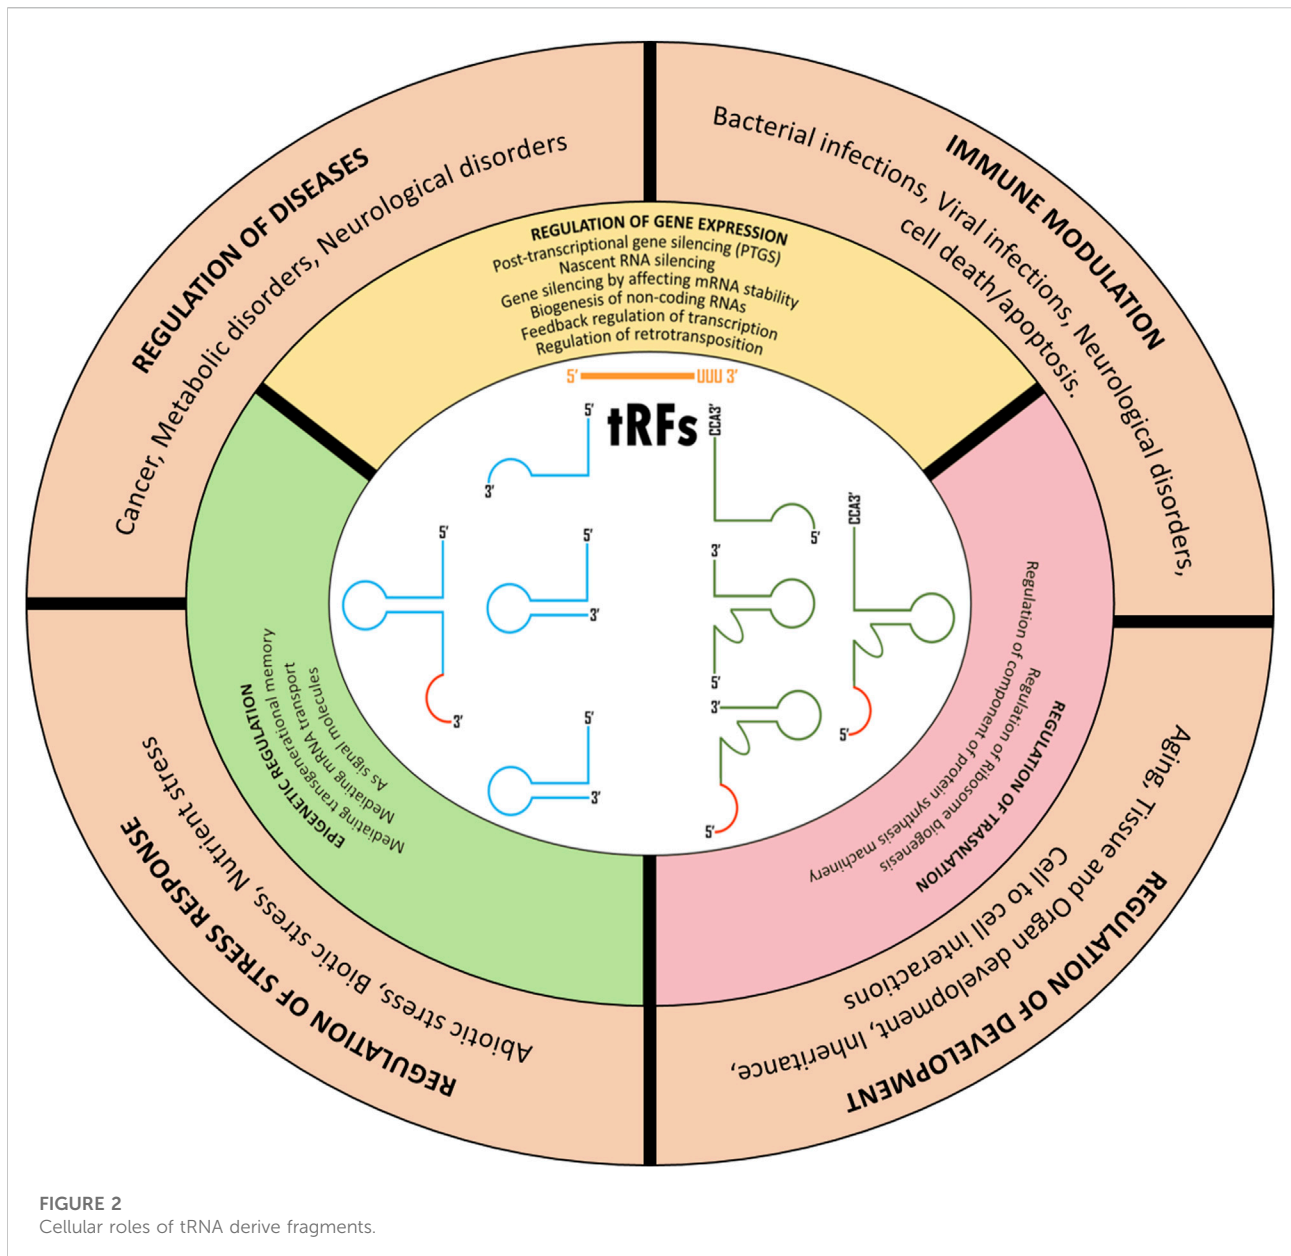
REGULATION OF DISEASES
Cancer, Metabolic disorders, Neurological disorders

IMMUNE MODULATION
Bacterial infections, Viral infections, Neurological disorders, cell death/apoptosis.

REGULATION OF GENE EXPRESSION
Post-transcriptional gene silencing (PTGS)
Nascent RNA silencing
Gene silencing by affecting mRNA stability
Biogenesis of non-coding RNAs
Feedback regulation of transcription
Regulation of retrotransposition

5' UUU 3'

tRFs

5' 3' 5' 3' 5' 3' 5' 3' CCA3' 5' 3' 5' 3' 5' CCA3' 5'

EPIGENETIC REGULATION
Mediating transgenerational memory
Mediating mRNA transport
As signal molecules

REGULATION OF TRASNLATION
Regulation of component of protein synthesis machinery
Regulation of Ribosome biogenesis

REGULATION OF STRESS RESPONSE
Abiotic stress, Biotic stress, Nutrient stress

REGULATION OF DEVELOPMENT
Aging, Tissue and Organ development, Inheritance, Cell to cell interactions

FIGURE 2
Cellular roles of tRNA derive fragments.